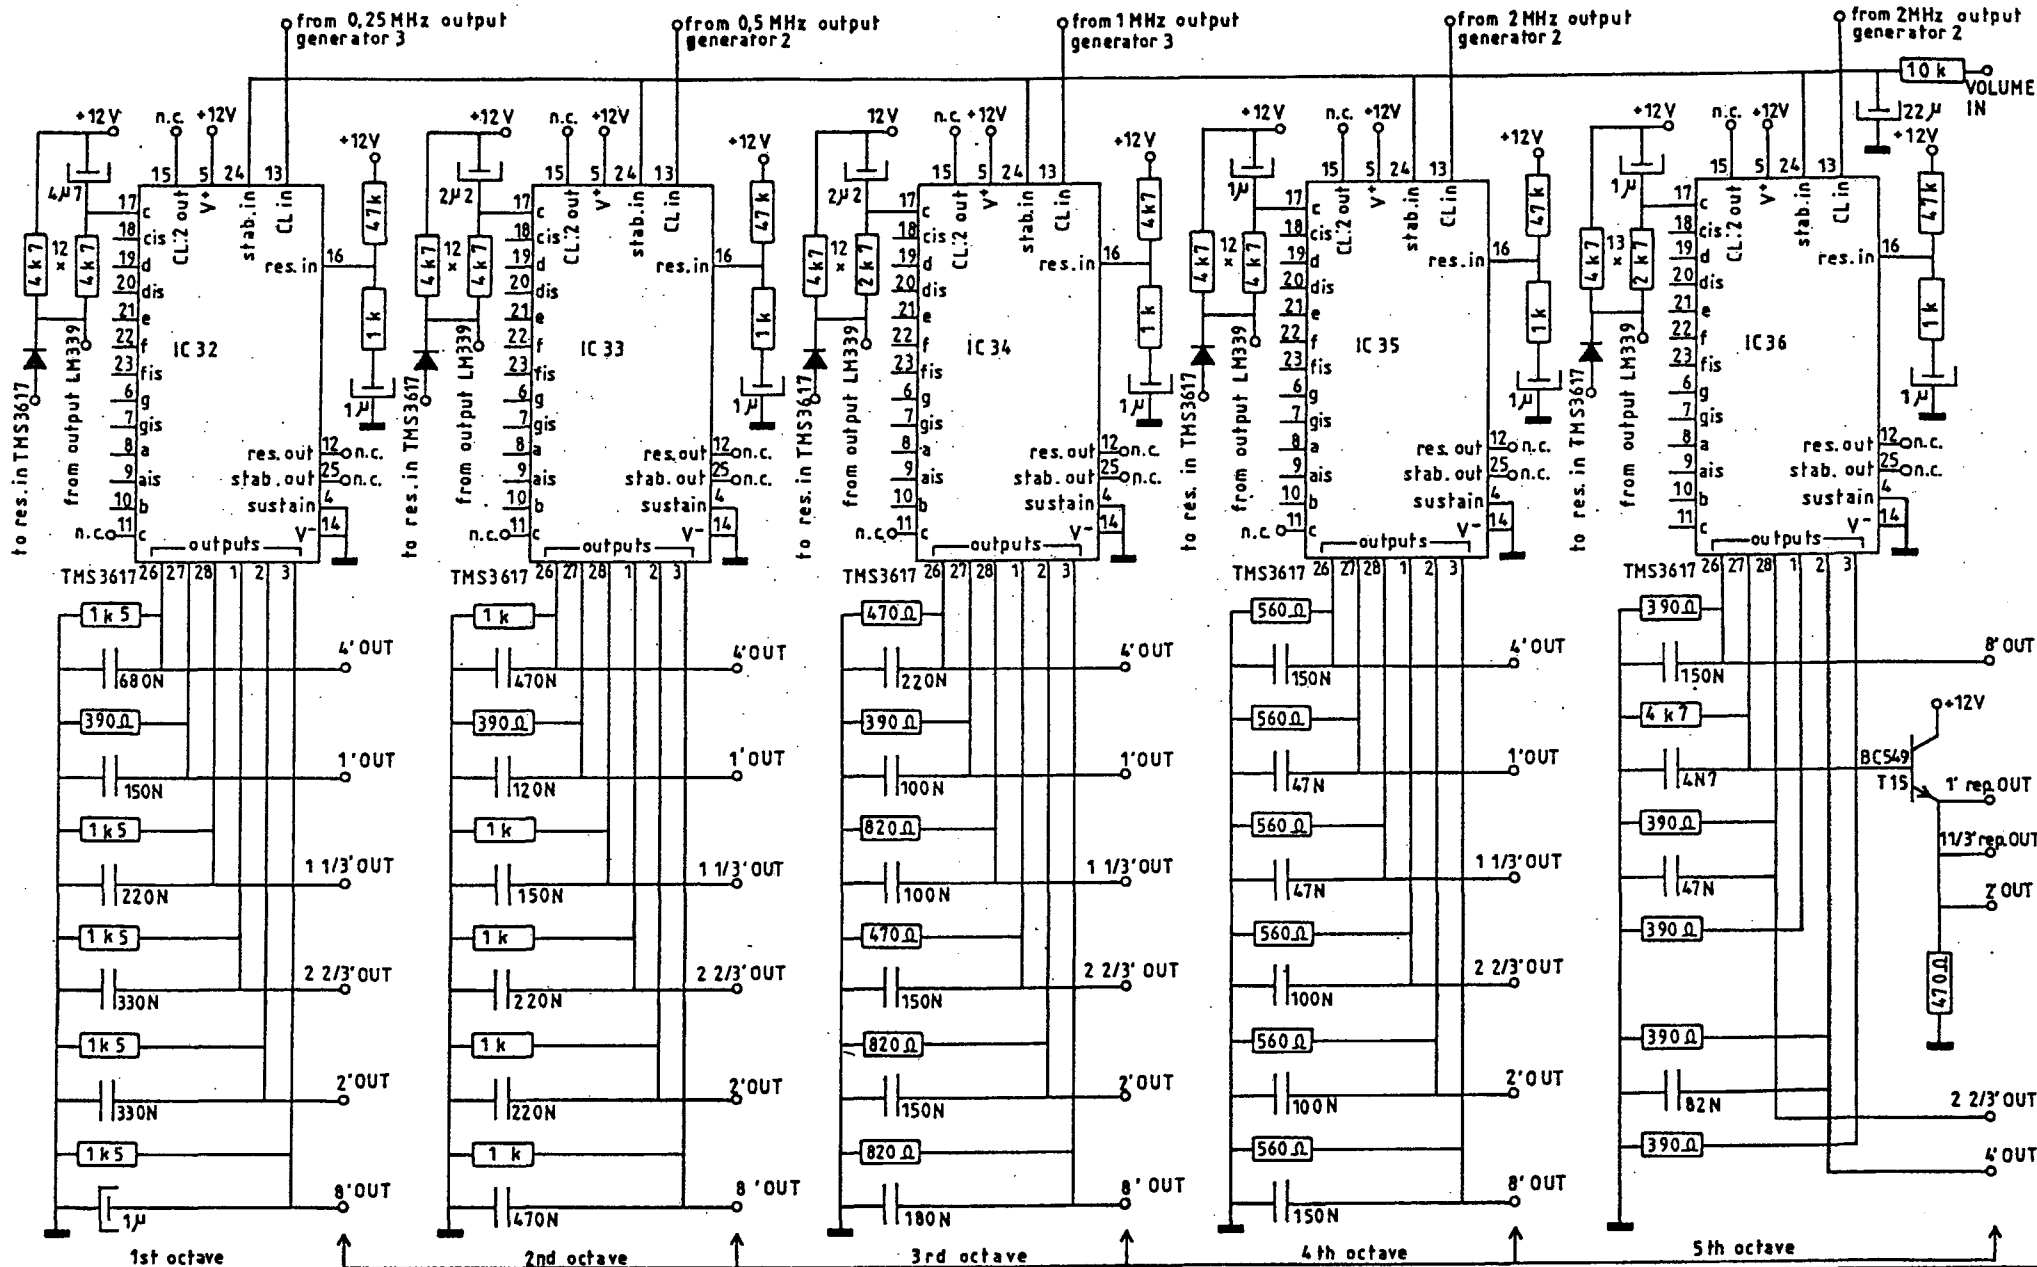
from 0,25 MHz output generator 3

from 0,5 MHz output generator 2

from 1 MHz output generator 3

from 2 MHz output generator 2

from 2MHz output generator 2

10 k

VOLUME IN

22 μ

+12V n.c. +12V 15 5 24 13 CL:2 out V+ stab.in CL.in 4μ7 17 c 18 cis 19 d 20 dis 21 e 22 f 23 fis 6 g 7 gis 8 a 9 ais 10 b 11 c n.c. 4k7 12 x 4k7 to res. in TMS3617 from output LM339 IC 32 res.in 16 +12V 47k 1k 1μ res.out 12 n.c. stab.out 25 n.c. sustain 4 V- 14 outputs TMS3617 26 27 28 1 2 3

1k5 680N 390Ω 150N 1k5 220N 1k5 330N 1k5 330N 1k5 1μ

4' OUT 1' OUT 1 1/3' OUT 2 2/3' OUT 2' OUT 8' OUT

1st octave

+12V n.c. +12V 15 5 24 13 CL:2 out V+ stab.in CL.in 2μ2 17 c 18 cis 19 d 20 dis 21 e 22 f 23 fis 6 g 7 gis 8 a 9 ais 10 b 11 c n.c. 4k7 12 x 4k7 to res. in TMS3617 from output LM339 IC 33 res.in 16 +12V 47k 1k 1μ res.out 12 n.c. stab.out 25 n.c. sustain 4 V- 14 outputs TMS3617 26 27 28 1 2 3

1k 470N 390Ω 120N 1k 150N 1k 220N 1k 220N 1 k 470N

4' OUT 1' OUT 1 1/3' OUT 2 2/3' OUT 2' OUT 8 ' OUT

2nd octave

12V n.c. +12V 15 5 24 13 CL:2 out V+ stab.in CL.in 2μ2 17 c 18 cis 19 d 20 dis 21 e 22 f 23 fis 6 g 7 gis 8 a 9 ais 10 b 11 c n.c. 4k7 12 x 2k7 to res. in TMS3617 from output LM339 IC 34 res.in 16 +12V 4k7 1k 1μ res.out 12 n.c. stab.out 25 n.c. sustain 4 V- 14 outputs TMS3617 26 27 28 1 2 3

470Ω 220N 390Ω 100N 820Ω 100N 470Ω 150N 820Ω 150N 820Ω 180N

4' OUT 1' OUT 1 1/3' OUT 2 2/3' OUT 2' OUT 8' OUT

3rd octave

+12V n.c. +12V 15 5 24 13 CL:2 out V+ stab.in CL.in 1μ 17 c 18 cis 19 d 20 dis 21 e 22 f 23 fis 6 g 7 gis 8 a 9 ais 10 b 11 c n.c. 4k7 12 x 4k7 to res. in TMS3617 from output LM339 IC 35 res.in 16 +12V 47k 1k 1μ res.out 12 n.c. stab.out 25 n.c. sustain 4 V- 14 outputs TMS3617 26 27 28 1 2 3

560Ω 150N 560Ω 47N 560Ω 47N 560Ω 100N 560Ω 100N 560Ω 150N

4' OUT 1' OUT 1 1/3' OUT 2 2/3' OUT 2' OUT 8' OUT

4th octave

+12V n.c. +12V 15 5 24 13 CL:2 out V+ stab.in CL.in 1μ 17 c 18 cis 19 d 20 dis 21 e 22 f 23 fis 6 g 7 gis 8 a 9 ais 10 b 11 c 4k7 13 x 2k7 to res. in TMS3617 from output LM339 IC 36 res.in 16 +12V 47k 1k 1μ res.out 12 n.c. stab.out 25 n.c. sustain 4 V- 14 outputs TMS3617 26 27 28 1 2 3

390Ω 150N 4k7 4N7 390Ω 47N 390Ω 390Ω 82N 390Ω

+12V BC549 T15 470Ω

8' OUT 1' rep.OUT 11/3' rep.OUT 2' OUT 2 2/3' OUT 4' OUT

5th octave